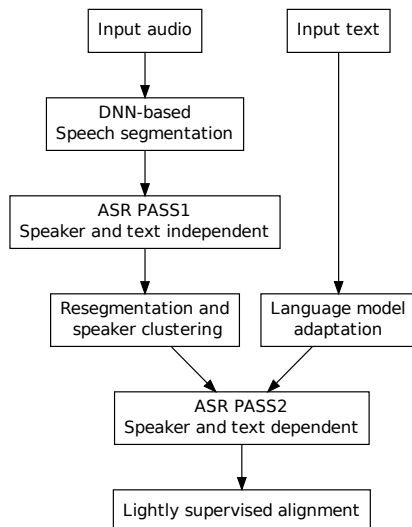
Input audio

Input text

DNN-based
Speech segmentation

ASR PASS1
Speaker and text independent

Resegmentation and
speaker clustering

Language model
adaptation

ASR PASS2
Speaker and text dependent

Lightly supervised alignment